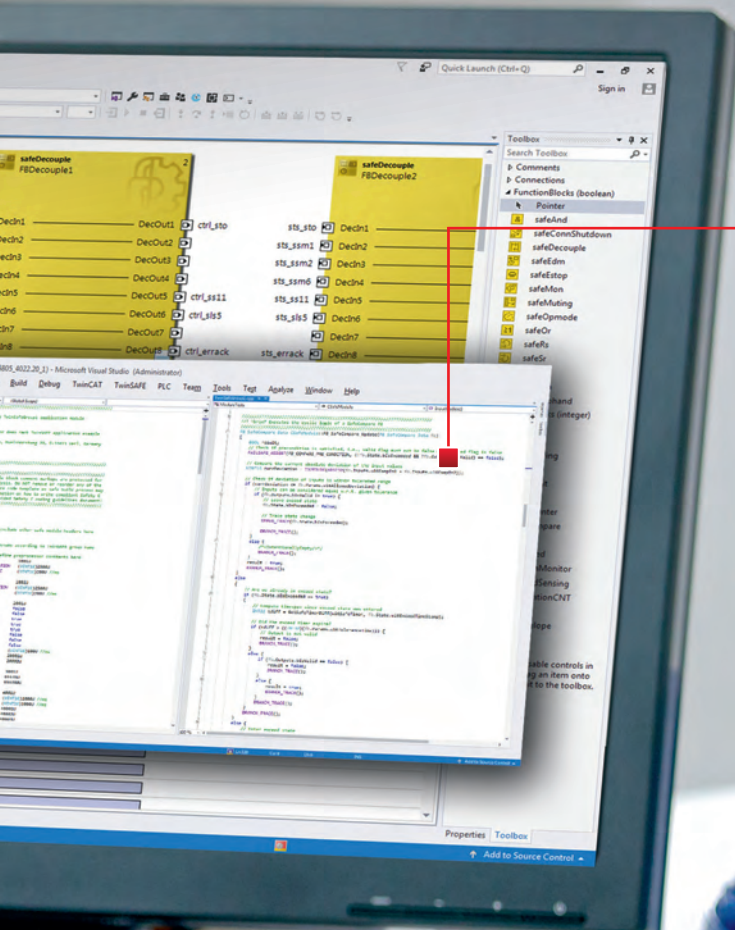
Quick Launch (Ctrl+Q)

Sign in

Toolbox

Search Toolbox

▷ Comments

▷ Connections

◢ FunctionBlocks (boolean)

Pointer

safeAnd

safeConnShutdown

safeDecouple

safeEdm

safeEstop

safeMon

safeMuting

safeOpmode

safeOr

safeRs

safeSr

safeDecouple

FBDecouple1

2

DecIn1

DecIn2

DecIn3

DecIn4

DecIn5

DecIn6

DecIn7

DecIn8

DecOut1

DecOut2

DecOut3

DecOut4

DecOut5

DecOut6

DecOut7

DecOut8

ctrl_sto

ctrl_ss11

ctrl_sls5

ctrl_erack

safeDecouple

FBDecouple2

sts_sto

sts_ssm1

sts_ssm2

sts_ssm6

sts_ss11

sts_sls5

sts_errack

DecIn1

DecIn2

DecIn3

DecIn4

DecIn5

DecIn6

DecIn7

DecIn8

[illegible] - Microsoft Visual Studio (Administrator)

Build Debug TwinCAT TwinSAFE PLC Team Tools Test Analyze Window Help

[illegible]

hand

(integer)

g

nter

pare

d

Monitor

Sensing

tionCNT

lope

able controls in

g an item onto

t to the toolbox.

Properties Toolbox

Add to Source Control